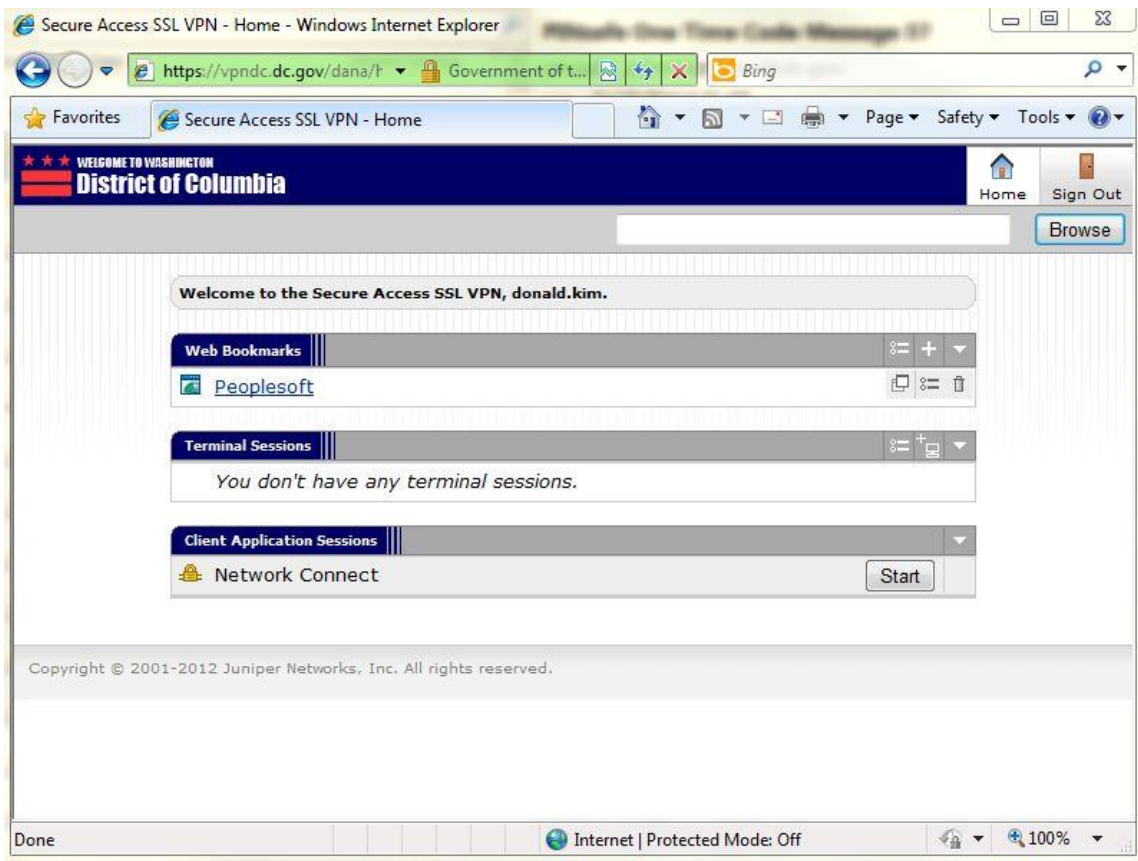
Secure Access SSL VPN - Home - Windows Internet Explorer

https://vpndc.dc.gov/dana/h
Government of t...
Bing

Favorites
Secure Access SSL VPN - Home
Page ▾ Safety ▾ Tools ▾

WELCOME TO WASHINGTON
District of Columbia

Home
Sign Out

Browse

Welcome to the Secure Access SSL VPN, donald.kim.

Web Bookmarks

Peoplesoft

Terminal Sessions

You don't have any terminal sessions.

Client Application Sessions

Network Connect
Start

Copyright © 2001-2012 Juniper Networks, Inc. All rights reserved.

Done
Internet | Protected Mode: Off
100%